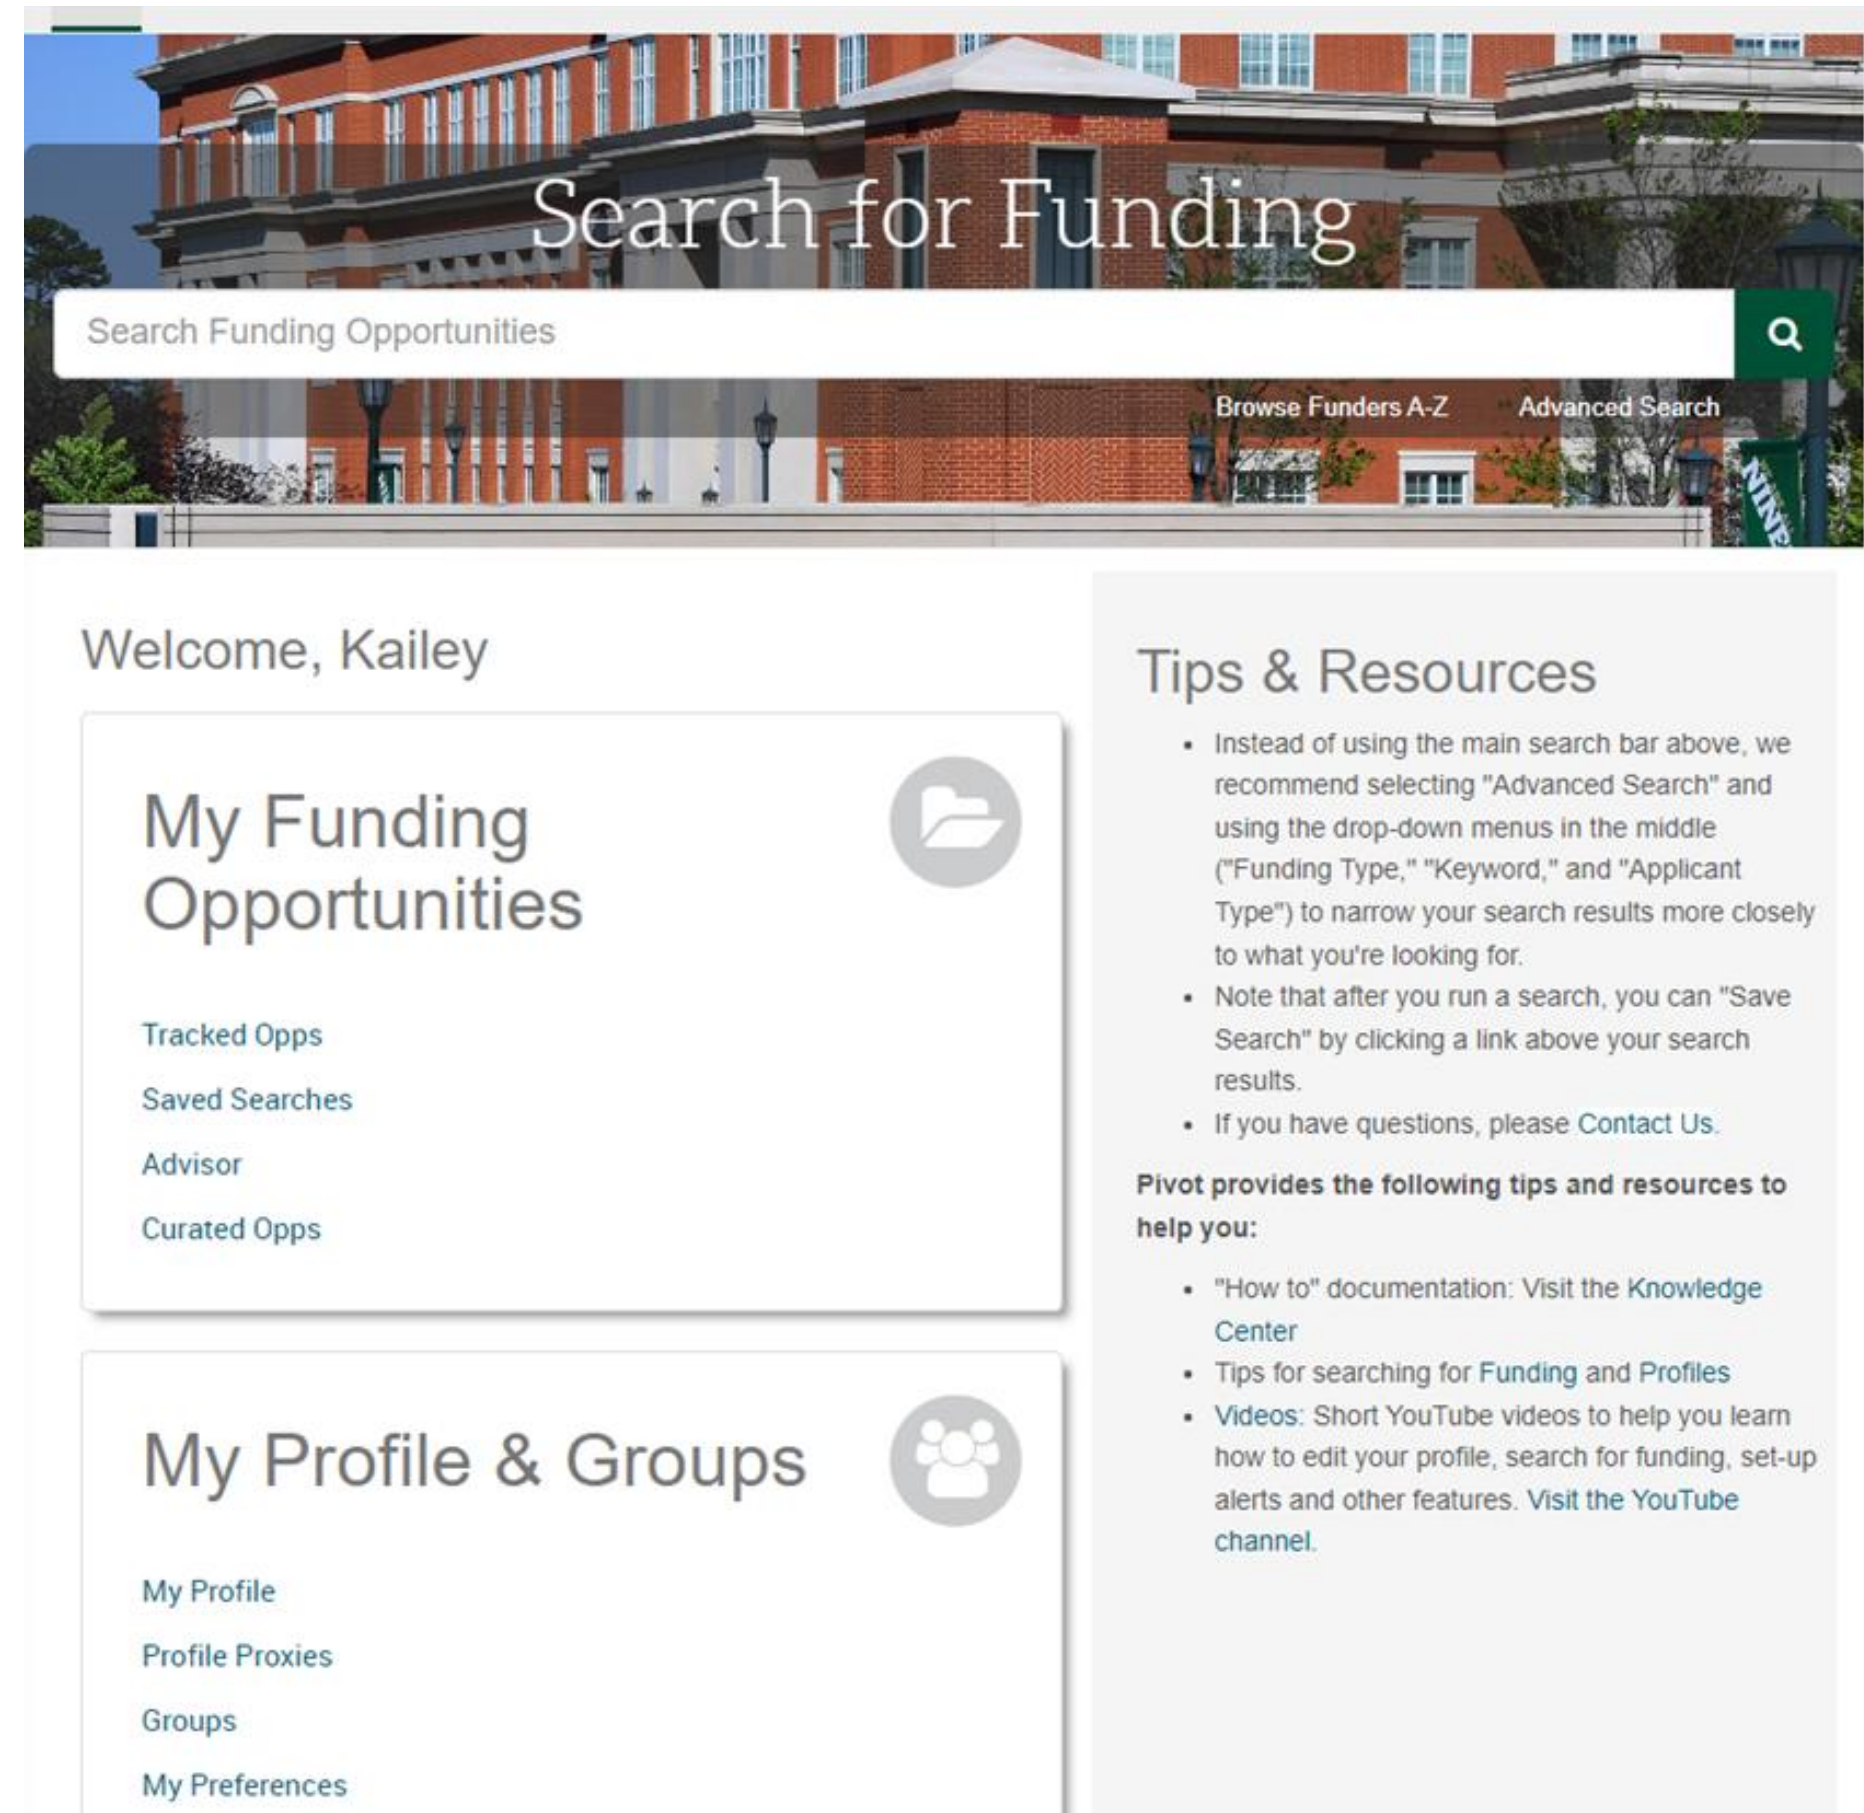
Search for Funding

Search Funding Opportunities

Browse Funders A-Z Advanced Search

NINE

Welcome, Kailey

My Funding Opportunities

Tracked Opps

Saved Searches

Advisor

Curated Opps

My Profile & Groups

My Profile

Profile Proxies

Groups

My Preferences

Tips & Resources

- Instead of using the main search bar above, we recommend selecting "Advanced Search" and using the drop-down menus in the middle ("Funding Type," "Keyword," and "Applicant Type") to narrow your search results more closely to what you're looking for.
- Note that after you run a search, you can "Save Search" by clicking a link above your search results.
- If you have questions, please Contact Us.

**Pivot provides the following tips and resources to help you:**

- "How to" documentation: Visit the Knowledge Center
- Tips for searching for Funding and Profiles
- Videos: Short YouTube videos to help you learn how to edit your profile, search for funding, set-up alerts and other features. Visit the YouTube channel.